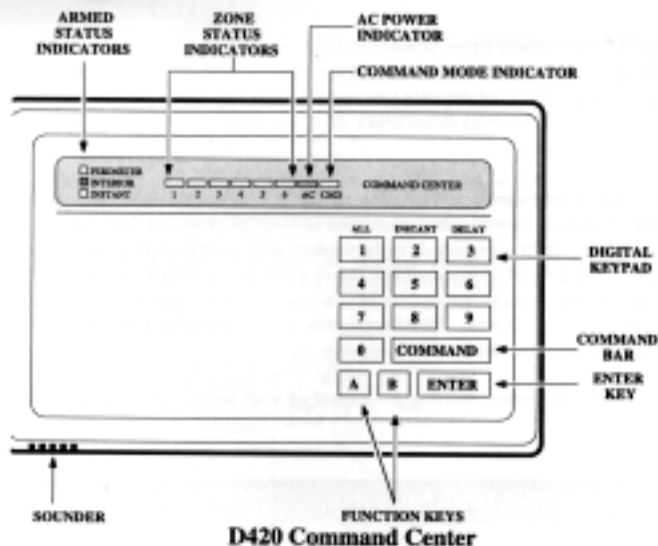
ARMED STATUS INDICATORS

ZONE STATUS INDICATORS

AC POWER INDICATOR

COMMAND MODE INDICATOR

PERIMETER
INTERIOR
INSTANT

1 2 3 4 5 6 AC CMD

COMMAND CENTER

ALL INSTANT DELAY

1 2 3
4 5 6
7 8 9
0 COMMAND
A B ENTER

DIGITAL KEYPAD

COMMAND BAR

ENTER KEY

SOUNDER

FUNCTION KEYS

D420 Command Center